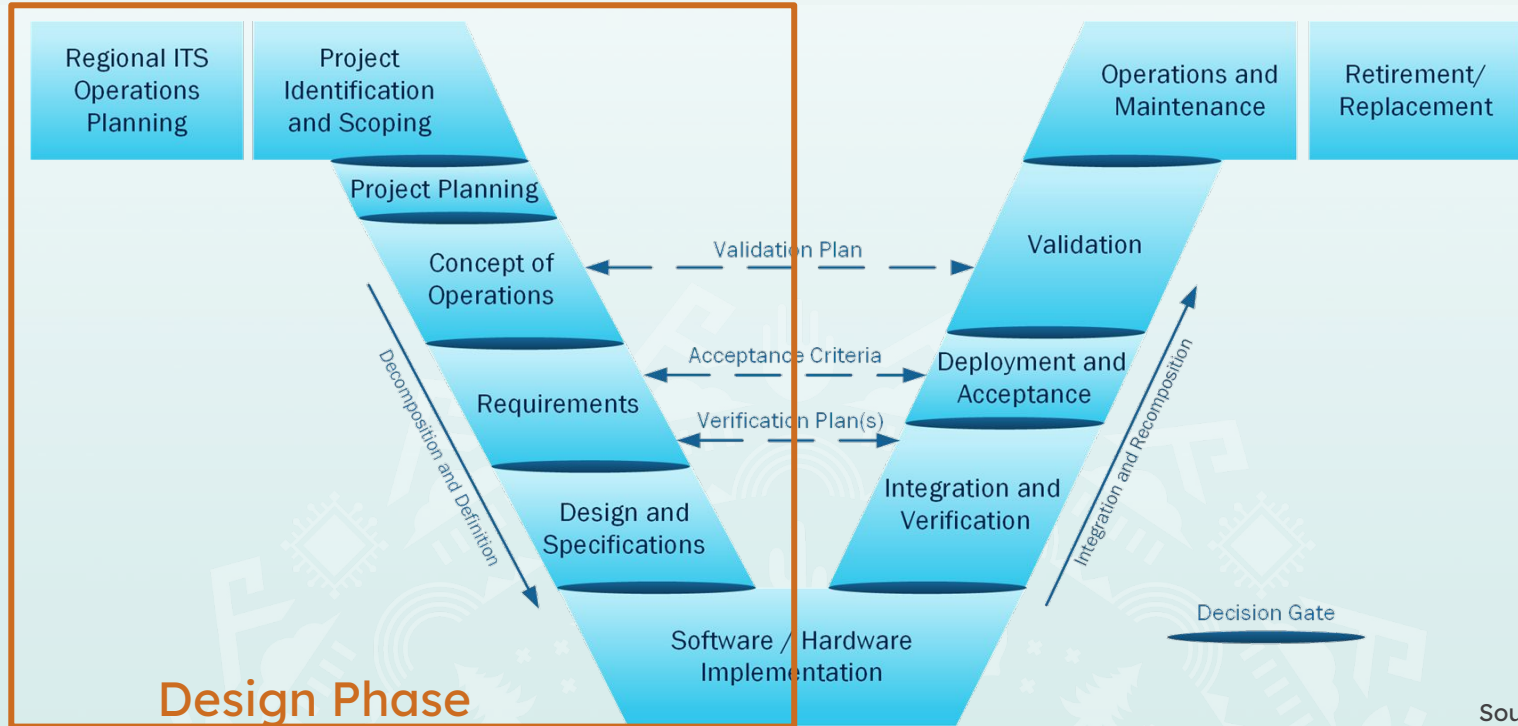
Regional ITS Operations Planning

Project Identification and Scoping

Project Planning

Concept of Operations

Requirements

Design and Specifications

Software / Hardware Implementation

Integration and Verification

Deployment and Acceptance

Validation

Operations and Maintenance

Retirement/ Replacement

Validation Plan

Acceptance Criteria

Verification Plan(s)

Decomposition and Definition

Integration and Recomposition

Decision Gate

Design Phase

Sou